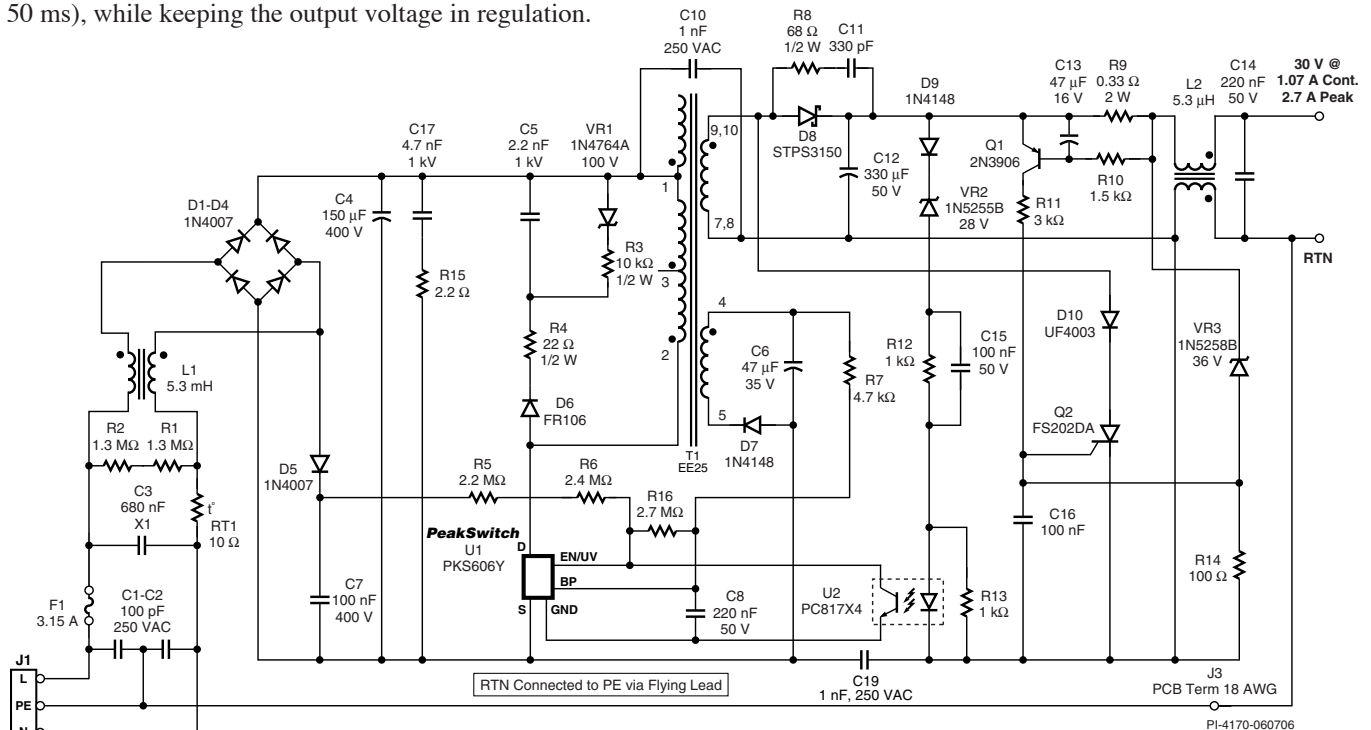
50 ms), while keeping the output voltage in regulation.

C10
1 nF
250 VAC

R8
68 Ω
1/2 W

C11
330 pF

C13
47 μF
16 V

R9
0.33 Ω
2 W

L2
5.3 μH

C14
220 nF
50 V

30 V @
1.07 A Cont.
2.7 A Peak

C17
4.7 nF
1 kV

C5
2.2 nF
1 kV

VR1
1N4764A
100 V

9,10

D8
STPS3150

D9
1N4148

Q1
2N3906

C12
330 μF
50 V

R10
1.5 kΩ

D1-D4
1N4007

C4
150 μF
400 V

1

VR2
1N5255B
28 V

R11
3 kΩ

7,8

RTN

R15
2.2 Ω

R3
10 kΩ
1/2 W

3

4

D10
UF4003

VR3
1N5258B
36 V

L1
5.3 mH

R4
22 Ω
1/2 W

2

C6
47 μF
35 V

R7
4.7 kΩ

R12
1 kΩ

C15
100 nF
50 V

D6
FR106

5

D7
1N4148

T1
EE25

Q2
FS202DA

R2
1.3 MΩ

R1
1.3 MΩ

C3
680 nF
X1

RT1
10 Ω

D5
1N4007

R5
2.2 MΩ

R6
2.4 MΩ

R16
2.7 MΩ

C16
100 nF

PeakSwitch
U1
PKS606Y

D

EN/UV

BP

S

GND

C8
220 nF
50 V

U2
PC817X4

R13
1 kΩ

R14
100 Ω

F1
3.15 A

C1-C2
100 pF
250 VAC

C7
100 nF
400 V

J1
L
PE
N

RTN Connected to PE via Flying Lead

C19
1 nF, 250 VAC

J3
PCB Term 18 AWG

PI-4170-060706